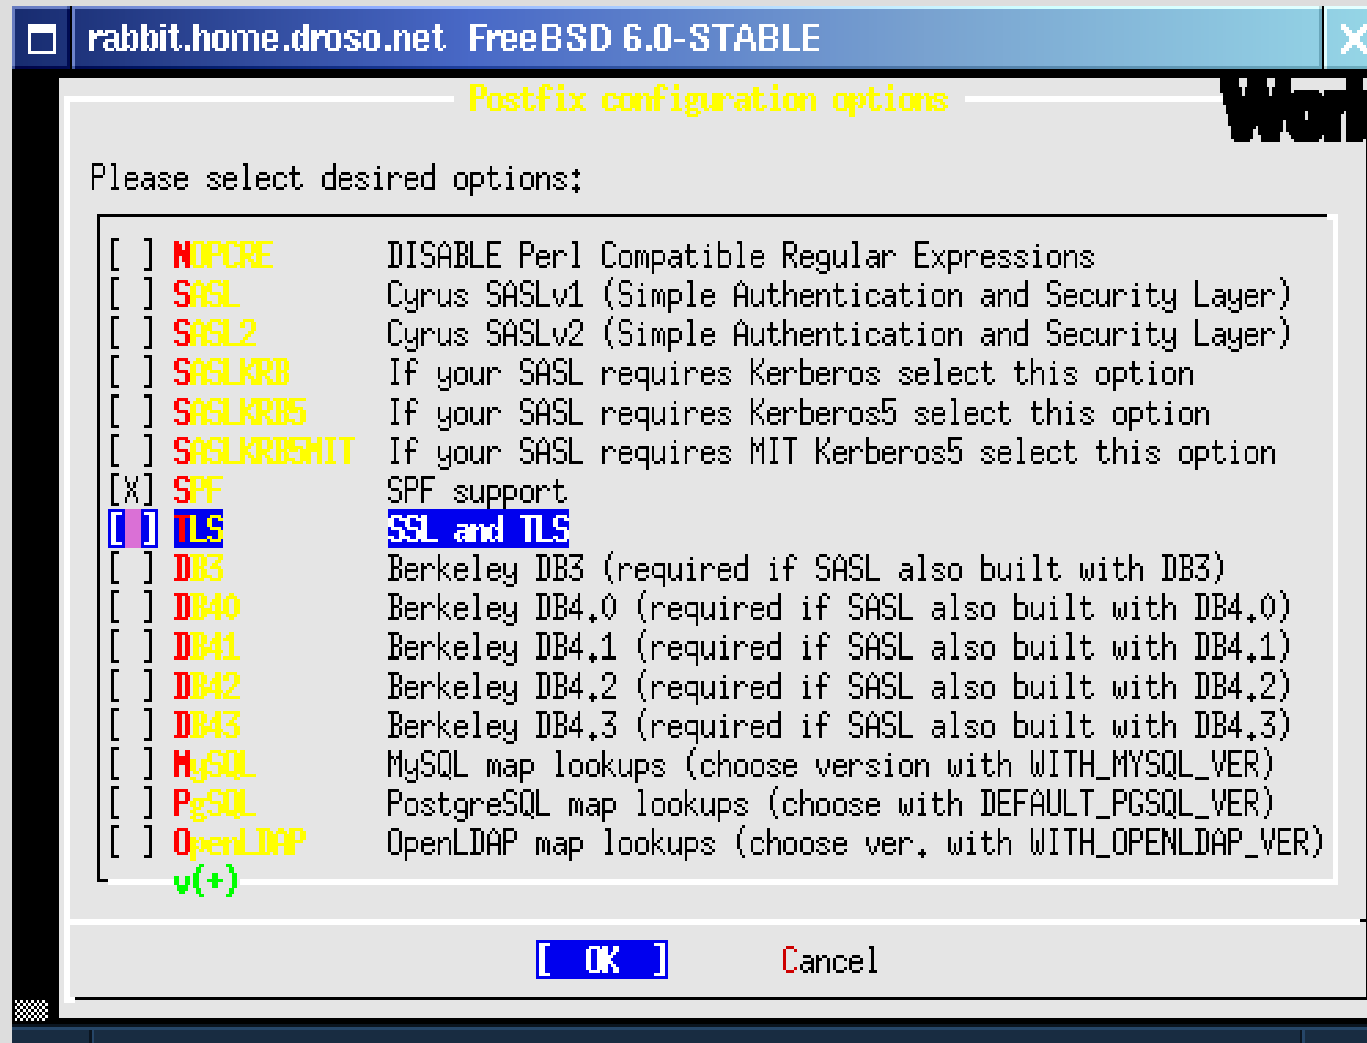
rabbit.home.droso.net FreeBSD 6.0-STABLE

Postfix configuration options

Please select desired options:

[ ] NOPCRE DISABLE Perl Compatible Regular Expressions
[ ] SASL Cyrus SASLv1 (Simple Authentication and Security Layer)
[ ] SASL2 Cyrus SASLv2 (Simple Authentication and Security Layer)
[ ] SASLKRB If your SASL requires Kerberos select this option
[ ] SASLKRB5 If your SASL requires Kerberos5 select this option
[ ] SASLKRB5MIT If your SASL requires MIT Kerberos5 select this option
[X] SPF SPF support
[ ] TLS SSL and TLS
[ ] DB3 Berkeley DB3 (required if SASL also built with DB3)
[ ] DB40 Berkeley DB4.0 (required if SASL also built with DB4.0)
[ ] DB41 Berkeley DB4.1 (required if SASL also built with DB4.1)
[ ] DB42 Berkeley DB4.2 (required if SASL also built with DB4.2)
[ ] DB43 Berkeley DB4.3 (required if SASL also built with DB4.3)
[ ] MySQL MySQL map lookups (choose version with WITH_MYSQL_VER)
[ ] PgSQL PostgreSQL map lookups (choose with DEFAULT_PGSQL_VER)
[ ] OpenLDAP OpenLDAP map lookups (choose ver. with WITH_OPENLDAP_VER)
v(+)

[ OK ] Cancel